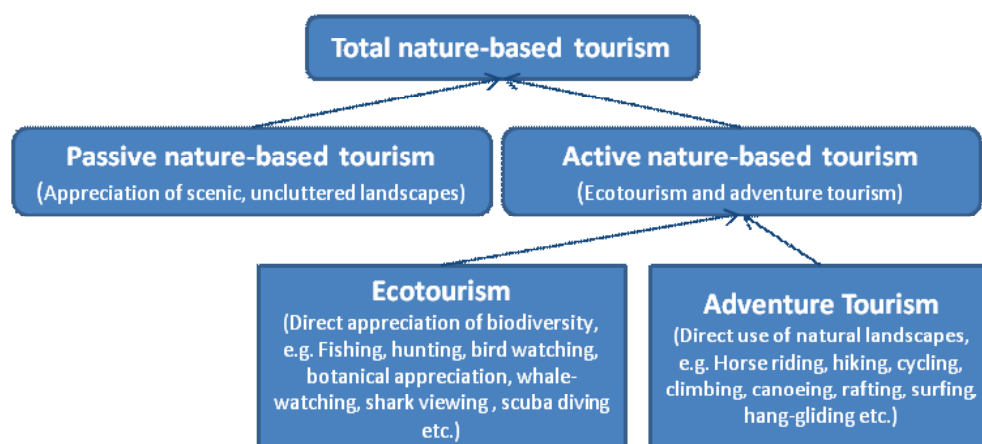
Total nature-based tourism

Passive nature-based tourism
(Appreciation of scenic, uncluttered landscapes)

Active nature-based tourism
(Ecotourism and adventure tourism)

Ecotourism
(Direct appreciation of biodiversity, e.g. Fishing, hunting, bird watching, botanical appreciation, whale-watching, shark viewing , scuba diving etc.)

Adventure Tourism
(Direct use of natural landscapes, e.g. Horse riding, hiking, cycling, climbing, canoeing, rafting, surfing, hang-gliding etc.)